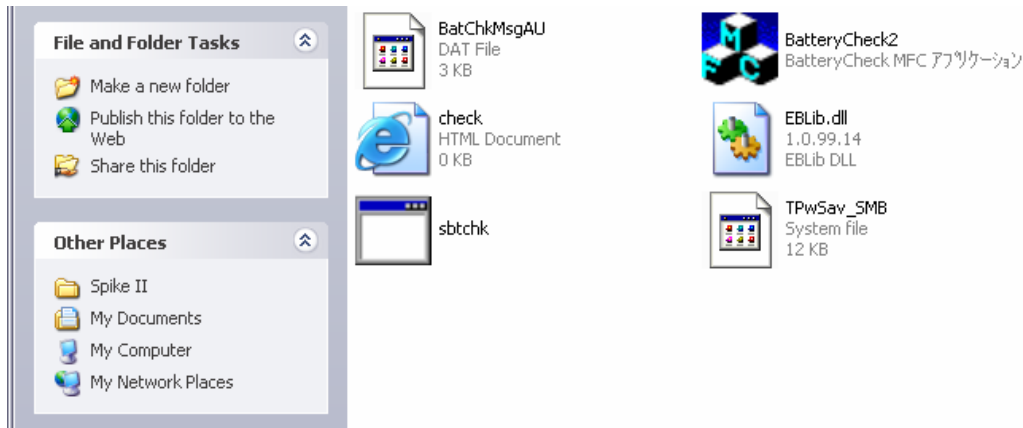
File and Folder Tasks

Make a new folder
Publish this folder to the Web
Share this folder

Other Places

Spike II
My Documents
My Computer
My Network Places

BatChkMsgAU
DAT File
3 KB

BatteryCheck2
BatteryCheck MFC アプリケーション

check
HTML Document
0 KB

EBLib.dll
1.0.99.14
EBLib DLL

sbtchk

TPwSav_SMB
System file
12 KB